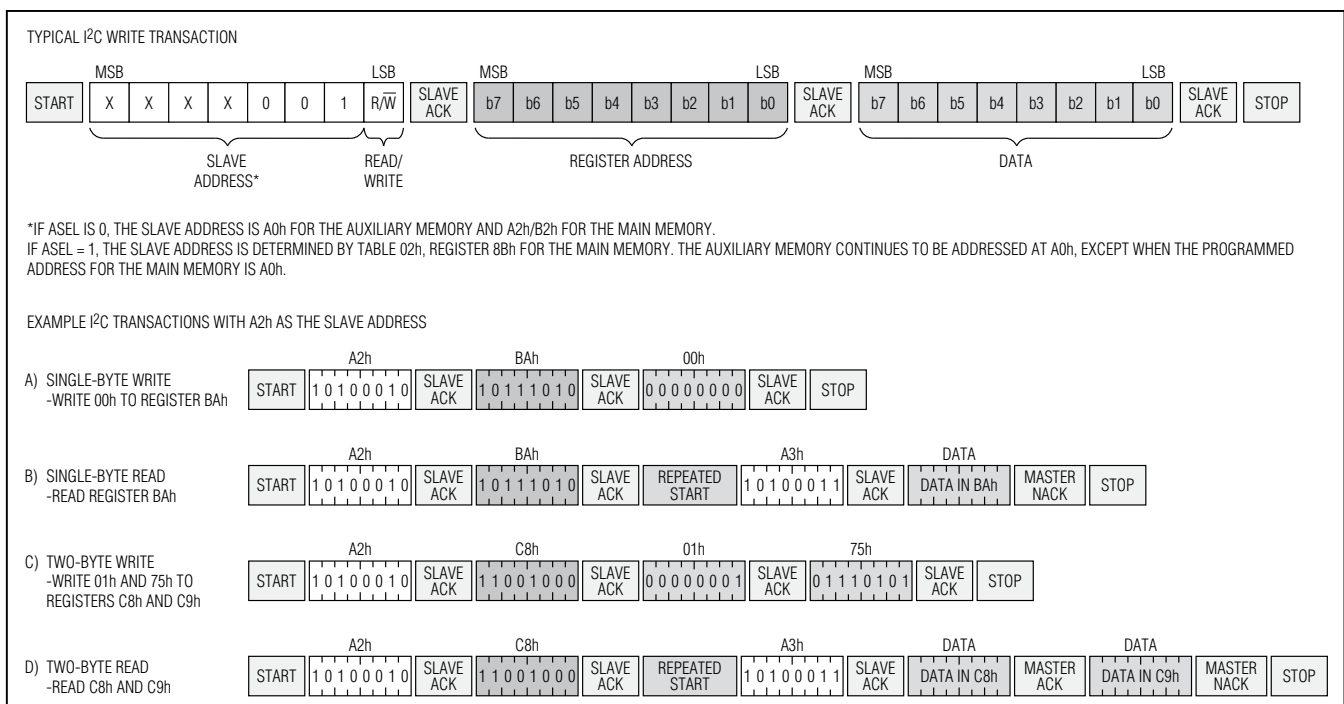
TYPICAL I$^2$C WRITE TRANSACTION

MSB LSB MSB LSB MSB LSB

START X X X X 0 0 1 R/$\overline{W}$ SLAVE ACK b7 b6 b5 b4 b3 b2 b1 b0 SLAVE ACK b7 b6 b5 b4 b3 b2 b1 b0 SLAVE ACK STOP

SLAVE ADDRESS* READ/ WRITE REGISTER ADDRESS DATA

*IF ASEL IS 0, THE SLAVE ADDRESS IS A0h FOR THE AUXILIARY MEMORY AND A2h/B2h FOR THE MAIN MEMORY.
IF ASEL = 1, THE SLAVE ADDRESS IS DETERMINED BY TABLE 02h, REGISTER 8Bh FOR THE MAIN MEMORY. THE AUXILIARY MEMORY CONTINUES TO BE ADDRESSED AT A0h, EXCEPT WHEN THE PROGRAMMED ADDRESS FOR THE MAIN MEMORY IS A0h.

EXAMPLE I$^2$C TRANSACTIONS WITH A2h AS THE SLAVE ADDRESS

A) SINGLE-BYTE WRITE
-WRITE 00h TO REGISTER BAh

A2h BAh 00h
START 1 0 1 0 0 0 1 0 SLAVE ACK 1 0 1 1 1 0 1 0 SLAVE ACK 0 0 0 0 0 0 0 0 SLAVE ACK STOP

B) SINGLE-BYTE READ
-READ REGISTER BAh

A2h BAh A3h DATA
START 1 0 1 0 0 0 1 0 SLAVE ACK 1 0 1 1 1 0 1 0 SLAVE ACK REPEATED START 1 0 1 0 0 0 1 1 SLAVE ACK DATA IN BAh MASTER NACK STOP

C) TWO-BYTE WRITE
-WRITE 01h AND 75h TO REGISTERS C8h AND C9h

A2h C8h 01h 75h
START 1 0 1 0 0 0 1 0 SLAVE ACK 1 1 0 0 1 0 0 0 SLAVE ACK 0 0 0 0 0 0 0 1 SLAVE ACK 0 1 1 1 0 1 0 1 SLAVE ACK STOP

D) TWO-BYTE READ
-READ C8h AND C9h

A2h C8h A3h DATA DATA
START 1 0 1 0 0 0 1 0 SLAVE ACK 1 1 0 0 1 0 0 0 SLAVE ACK REPEATED START 1 0 1 0 0 0 1 1 SLAVE ACK DATA IN C8h MASTER ACK DATA IN C9h MASTER NACK STOP